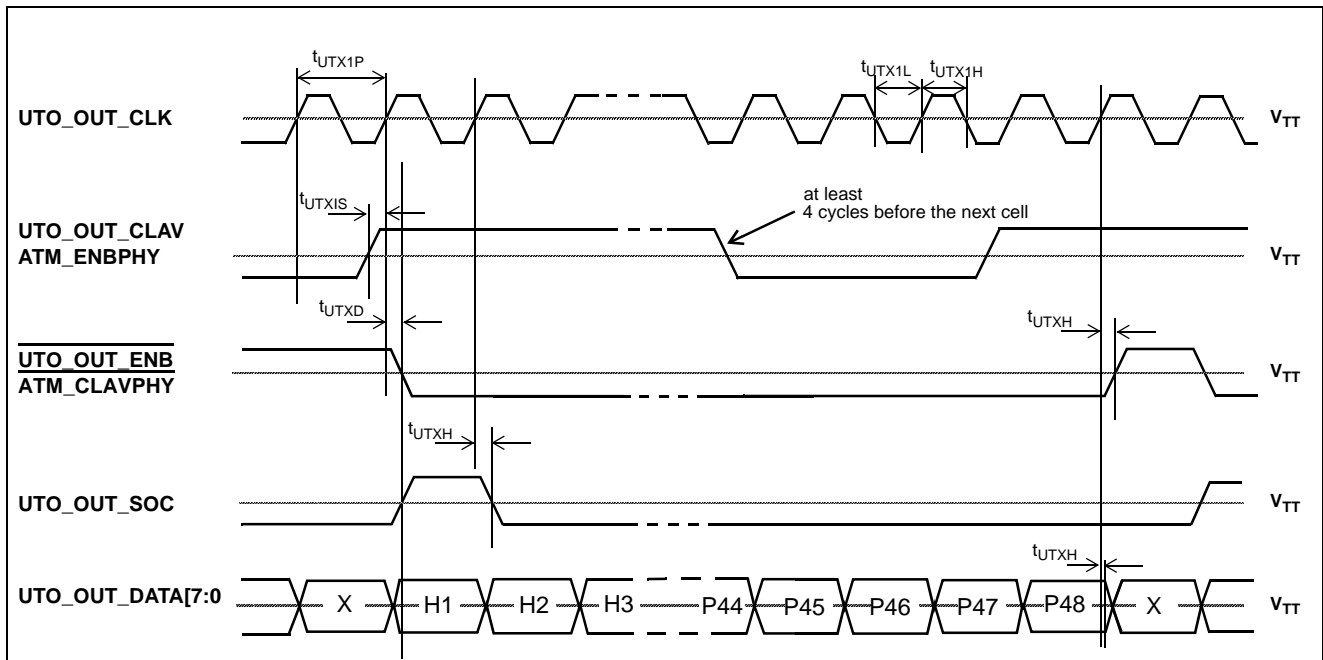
$t_{UTX1P}$

$t_{UTX1L}$ $t_{UTX1H}$

UTO_OUT_CLK

$V_{TT}$

$t_{UTXIS}$

at least
4 cycles before the next cell

UTO_OUT_CLAV
ATM_ENBPHY

$V_{TT}$

$t_{UTXD}$

$t_{UTXH}$

$\overline{\text{UTO\_OUT\_ENB}}$
ATM_CLAVPHY

$V_{TT}$

$t_{UTXH}$

UTO_OUT_SOC

$V_{TT}$

$t_{UTXH}$

UTO_OUT_DATA[7:0

X H1 H2 H3 P44 P45 P46 P47 P48 X

$V_{TT}$